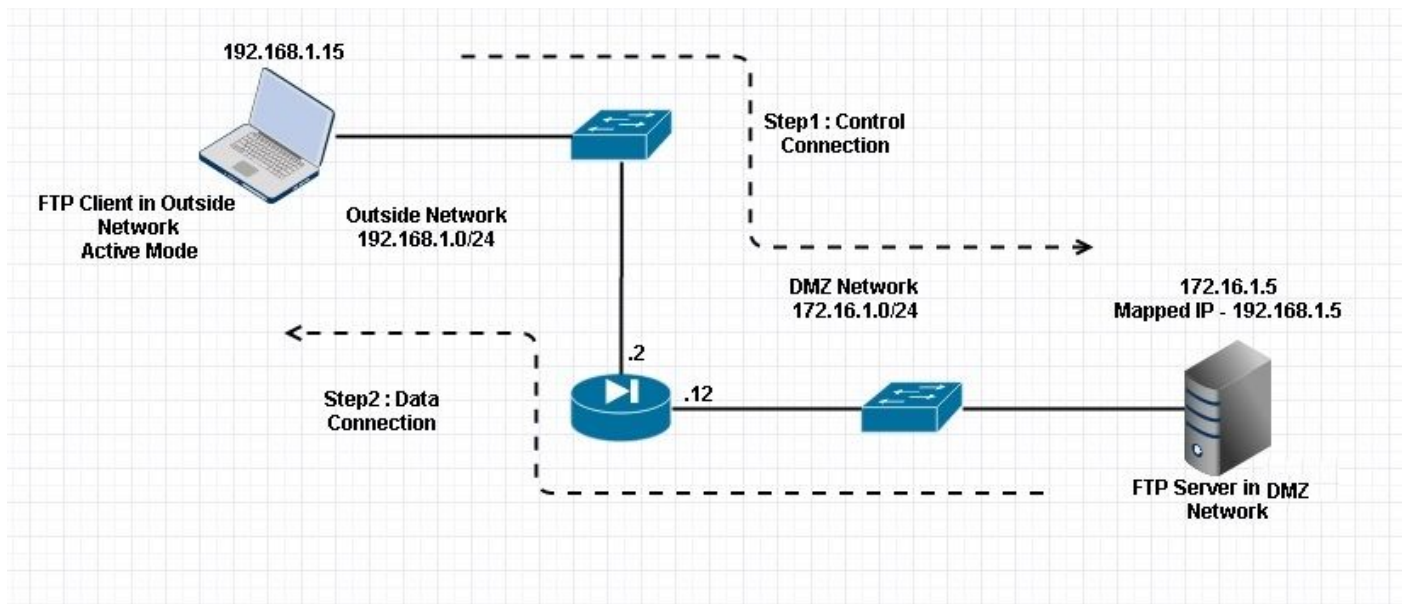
192.168.1.15

FTP Client in Outside Network Active Mode

Outside Network 192.168.1.0/24

Step1 : Control Connection

DMZ Network 172.16.1.0/24

172.16.1.5 Mapped IP - 192.168.1.5

.2

Step2 : Data Connection

.12

FTP Server in DMZ Network